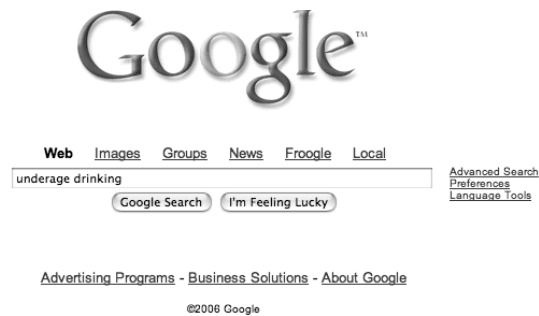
Google™

Web Images Groups News Froogle Local

underage drinking

Google Search I'm Feeling Lucky

Advanced Search
Preferences
Language Tools

Advertising Programs - Business Solutions - About Google

©2006 Google